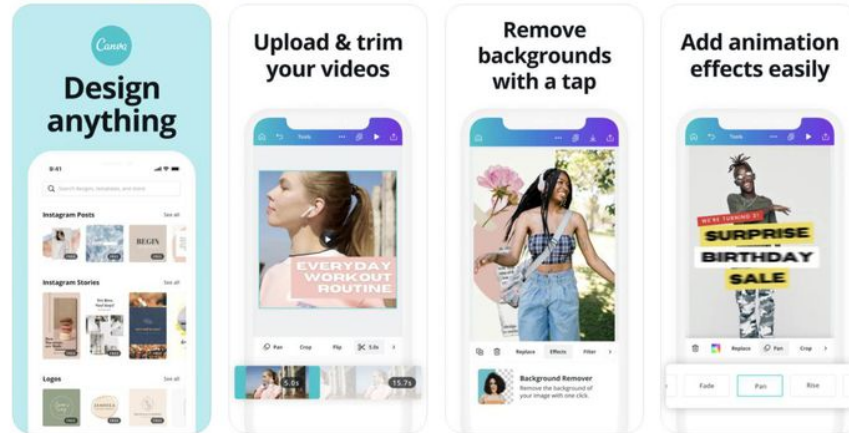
Canva

Design anything

9:41

Search designs, templates, and more

Instagram Posts

See all

BEGIN

Instagram Stories

See all

Logos

See all

Upload & trim your videos

Tools

EVERYDAY WORKOUT ROUTINE

Pan

Crop

Flip

5.0s

5.0s

15.7s

Remove backgrounds with a tap

Replace

Effects

Filter

Background Remover

Remove the background of your image with one click.

Add animation effects easily

Tools

WE'RE TURNING 3!

SURPRISE

BIRTHDAY

SALE

Replace

Pan

Crop

Fade

Pan

Rise